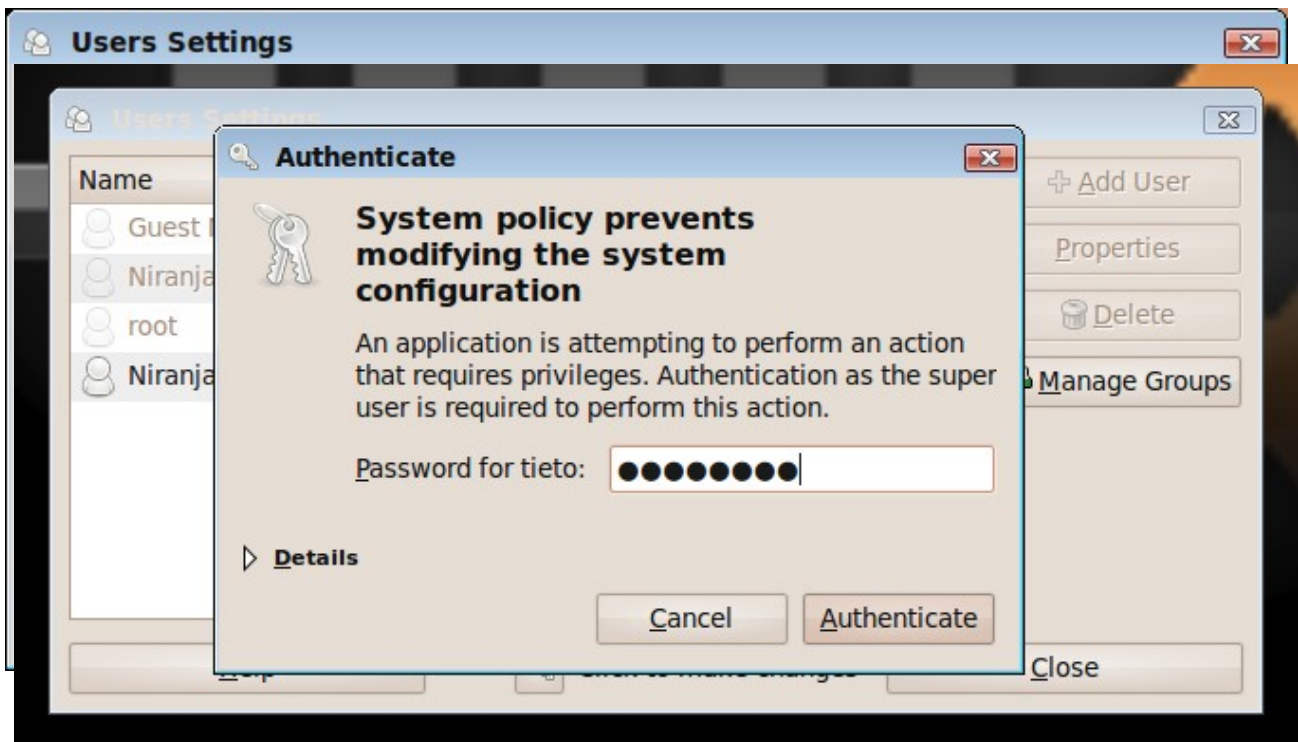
Users Settings

Users Settings

Name

Guest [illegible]

Niranja

root

Niranja

Add User

Properties

Delete

Manage Groups

Authenticate

System policy prevents modifying the system configuration

An application is attempting to perform an action that requires privileges. Authentication as the super user is required to perform this action.

Password for tieto: ●●●●●●●●

Details

Cancel

Authenticate

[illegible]

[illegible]

Close